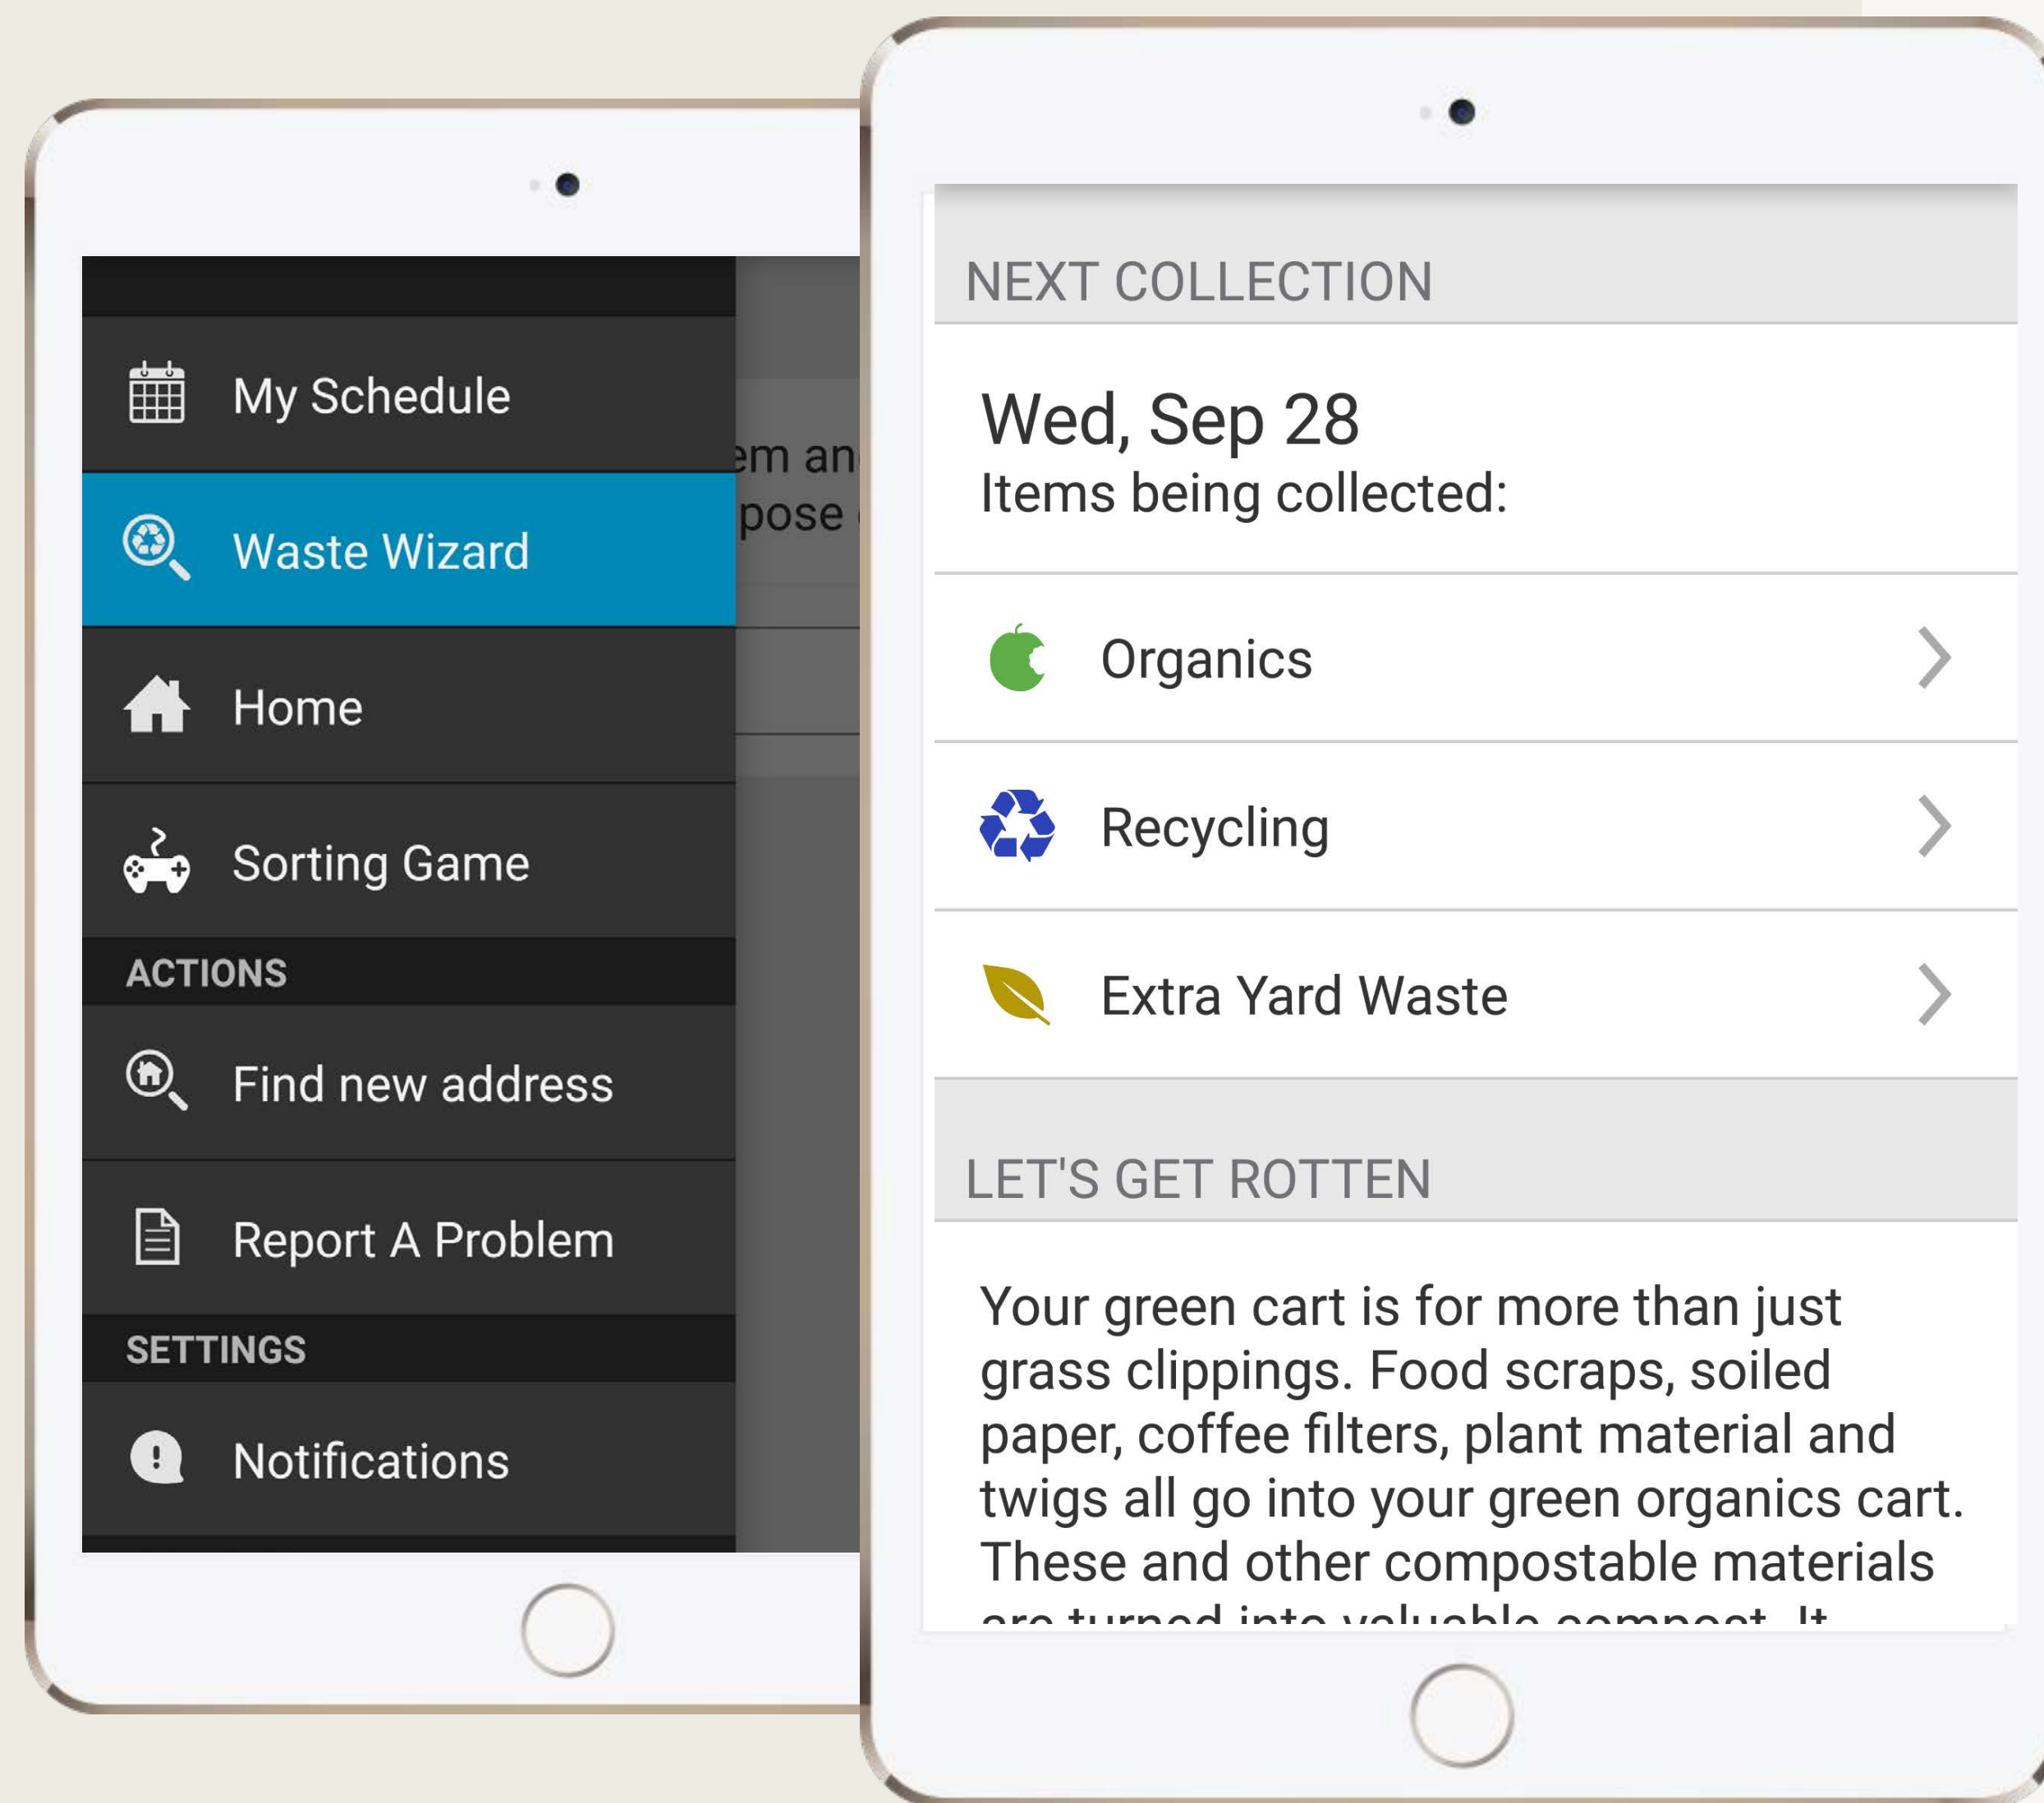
My Schedule

Waste Wizard

Home

Sorting Game

ACTIONS

Find new address

Report A Problem

SETTINGS

Notifications

em an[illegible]
pose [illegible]

NEXT COLLECTION

Wed, Sep 28
Items being collected:

Organics

Recycling

Extra Yard Waste

LET'S GET ROTTEN

Your green cart is for more than just grass clippings. Food scraps, soiled paper, coffee filters, plant material and twigs all go into your green organics cart. These and other compostable materials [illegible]